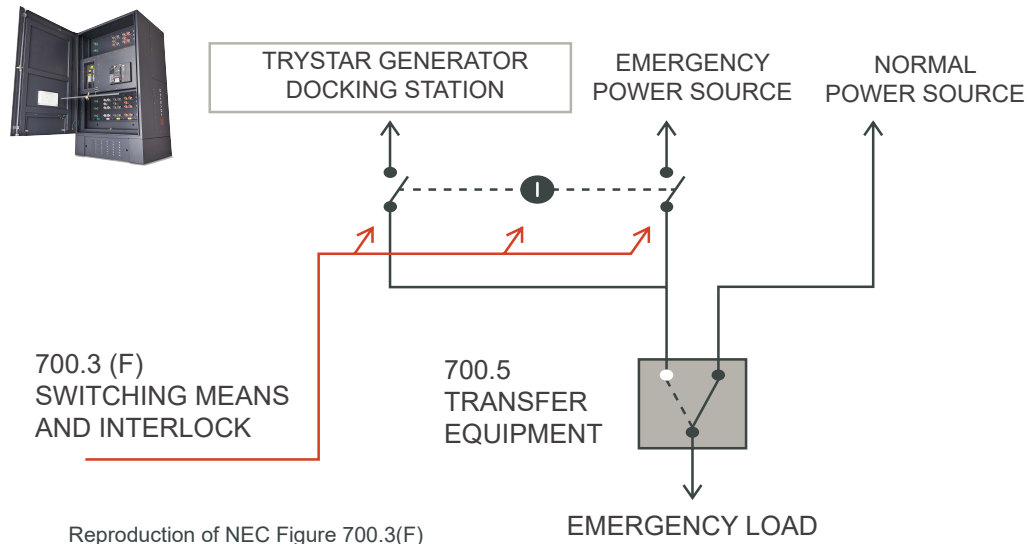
TRYSTAR GENERATOR DOCKING STATION

EMERGENCY POWER SOURCE

NORMAL POWER SOURCE

I

700.3 (F)
SWITCHING MEANS AND INTERLOCK

700.5
TRANSFER EQUIPMENT

EMERGENCY LOAD

Reproduction of NEC Figure 700.3(F)